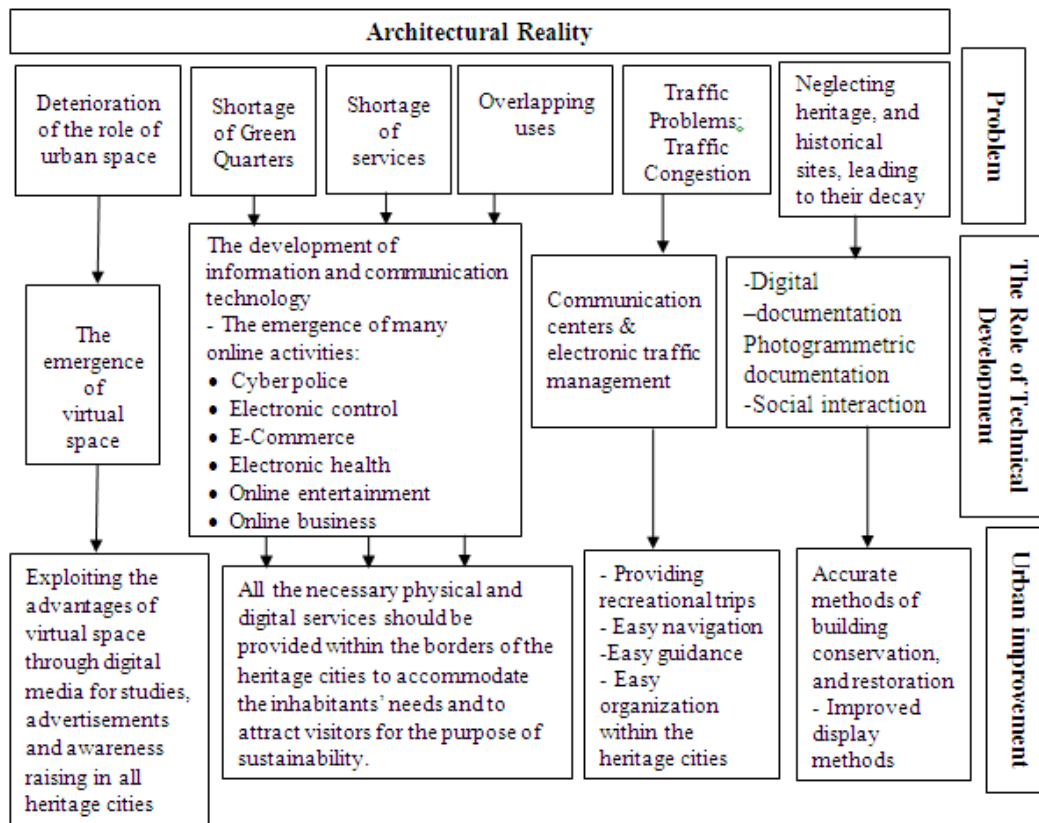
Architectural Reality

Problem

Deterioration of the role of urban space

Shortage of Green Quarters

Shortage of services

Overlapping uses

Traffic Problems; Traffic Congestion

Neglecting heritage, and historical sites, leading to their decay

The Role of Technical Development

The emergence of virtual space

The development of information and communication technology
- The emergence of many online activities:
• Cyberpolice
• Electronic control
• E-Commerce
• Electronic health
• Online entertainment
• Online business

Communication centers & electronic traffic management

-Digital –documentation Photogrammetric documentation
-Social interaction

Urban improvement

Exploiting the advantages of virtual space through digital media for studies, advertisements and awareness raising in all heritage cities

All the necessary physical and digital services should be provided within the borders of the heritage cities to accommodate the inhabitants' needs and to attract visitors for the purpose of sustainability.

- Providing recreational trips
- Easy navigation
-Easy guidance
- Easy organization within the heritage cities

Accurate methods of building conservation, and restoration
- Improved display methods